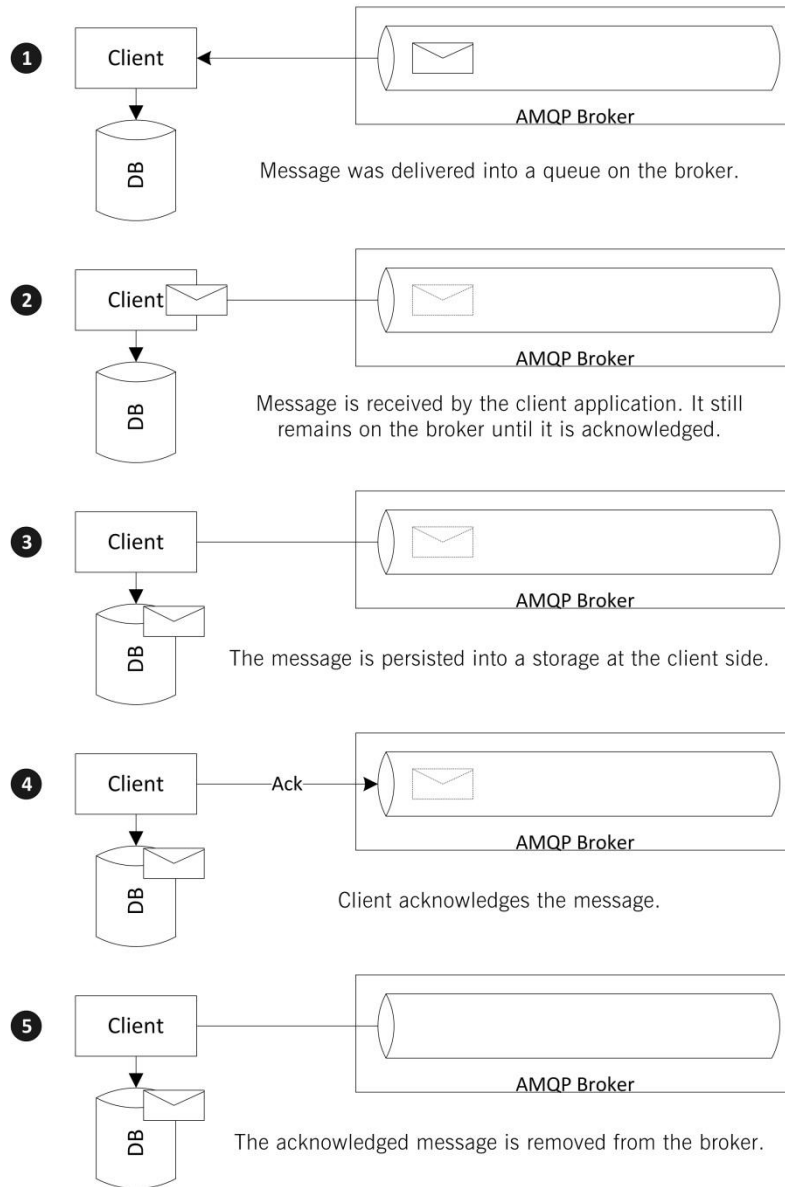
1

Client

AMQP Broker

DB

Message was delivered into a queue on the broker.

2

Client

AMQP Broker

DB

Message is received by the client application. It still remains on the broker until it is acknowledged.

3

Client

AMQP Broker

DB

The message is persisted into a storage at the client side.

4

Client

Ack

AMQP Broker

DB

Client acknowledges the message.

5

Client

AMQP Broker

DB

The acknowledged message is removed from the broker.